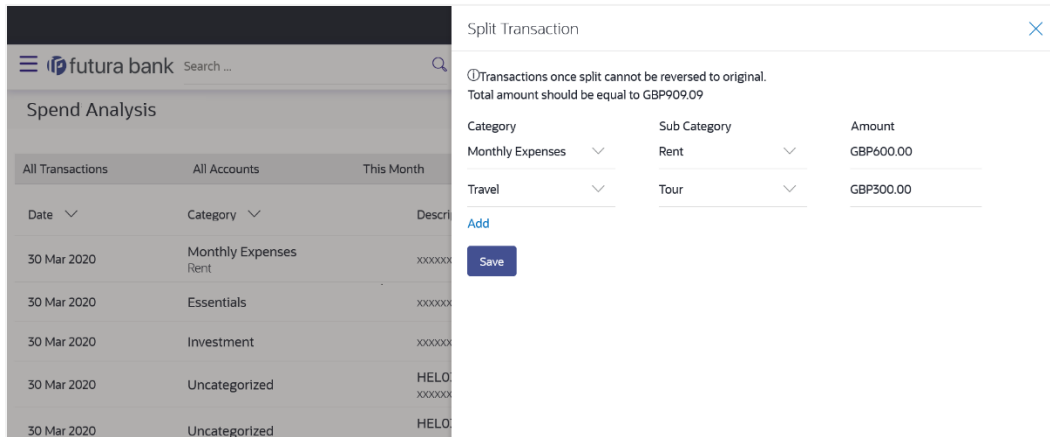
futura bank Search ...

Spend Analysis

All Transactions All Accounts This Month

| Date | Category | Descri |
|---|---|---|
| 30 Mar 2020 | Monthly Expenses Rent | xxxxxx |
| 30 Mar 2020 | Essentials | xxxxxx |
| 30 Mar 2020 | Investment | xxxxxx |
| 30 Mar 2020 | Uncategorized | HELO xxxxxx |
| 30 Mar 2020 | Uncategorized | HELO |

Split Transaction

ⓘTransactions once split cannot be reversed to original.
Total amount should be equal to GBP909.09

| Category | Sub Category | Amount |
|---|---|---|
| Monthly Expenses | Rent | GBP600.00 |
| Travel | Tour | GBP300.00 |

Add

Save